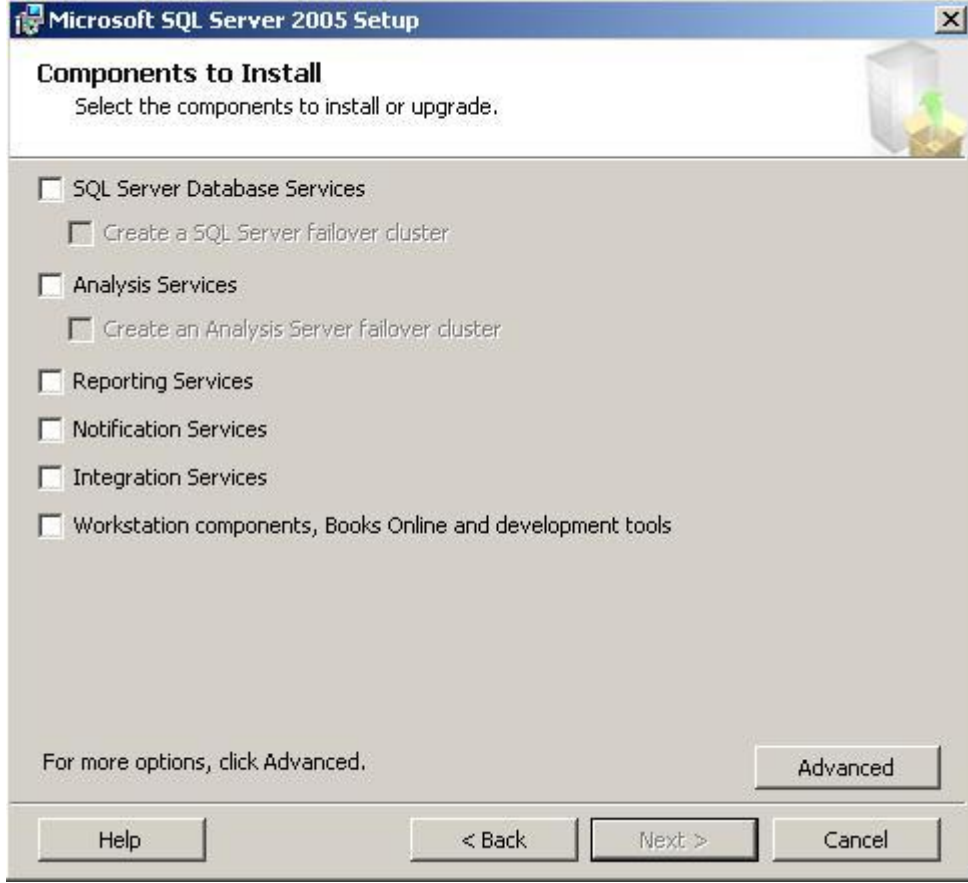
Microsoft SQL Server 2005 Setup

Components to Install
Select the components to install or upgrade.

SQL Server Database Services

Create a SQL Server failover cluster

Analysis Services

Create an Analysis Server failover cluster

Reporting Services

Notification Services

Integration Services

Workstation components, Books Online and development tools

For more options, click Advanced.

Advanced

Help

< Back

Next >

Cancel